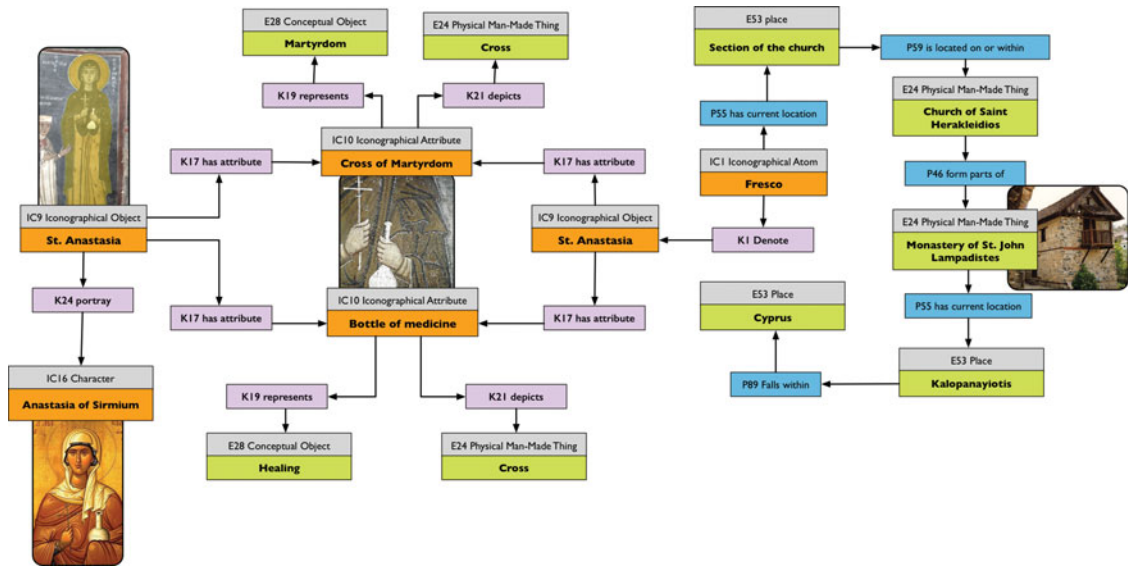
E28 Conceptual Object
Martyrdom

E24 Physical Man-Made Thing
Cross

K19 represents

K21 depicts

IC10 Iconographical Attribute
Cross of Martyrdom

K17 has attribute

K17 has attribute

IC9 Iconographical Object
St. Anastasia

K24 portray

IC16 Character
Anastasia of Sirmium

K17 has attribute

IC10 Iconographical Attribute
Bottle of medicine

K17 has attribute

IC9 Iconographical Object
St. Anastasia

K19 represents

K21 depicts

E28 Conceptual Object
Healing

E24 Physical Man-Made Thing
Cross

E53 place
Section of the church

P59 is located on or within

P55 has current location

IC1 Iconographical Atom
Fresco

K1 Denote

E24 Physical Man-Made Thing
Church of Saint Herakleidios

P46 form parts of

E24 Physical Man-Made Thing
Monastery of St. John Lampadistes

P55 has current location

E53 Place
Cyprus

E53 Place
Kalopanayiotis

P89 Falls within